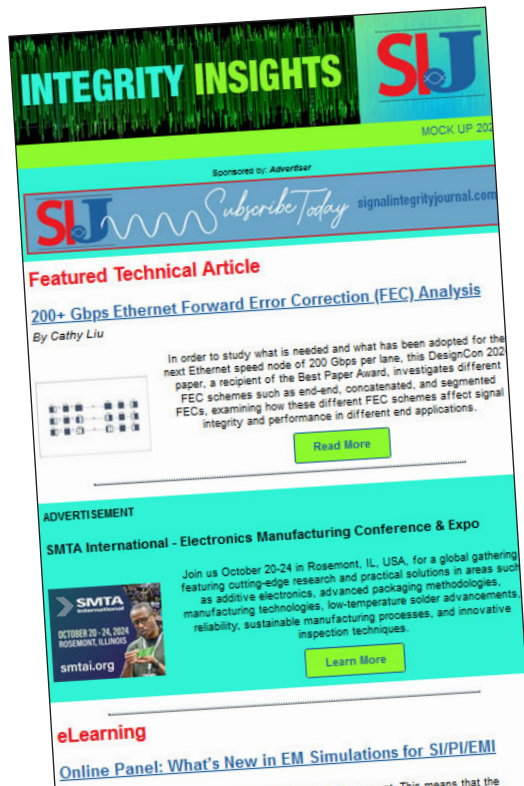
INTEGRITY INSIGHTS

SIJ

MOCK UP 202

Sponsored by: Advertiser

SIJ Subscribe Today signalintegrityjournal.com

Featured Technical Article

200+ Gbps Ethernet Forward Error Correction (FEC) Analysis

By Cathy Liu

In order to study what is needed and what has been adopted for the next Ethernet speed node of 200 Gbps per lane, this DesignCon 2024 paper, a recipient of the Best Paper Award, investigates different FEC schemes such as end-end, concatenated, and segmented FECs, examining how these different FEC schemes affect signal integrity and performance in different end applications.

Read More

ADVERTISEMENT

SMTA International - Electronics Manufacturing Conference & Expo

SMTA International

OCTOBER 20 - 24, 2024 ROSEMONT, ILLINOIS

smtai.org

Join us October 20-24 in Rosemont, IL, USA, for a global gathering featuring cutting-edge research and practical solutions in areas such as additive electronics, advanced packaging methodologies, manufacturing technologies, low-temperature solder advancements, reliability, sustainable manufacturing processes, and innovative inspection techniques.

Learn More

eLearning

Online Panel: What's New in EM Simulations for SI/PI/EMI

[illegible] This means that the